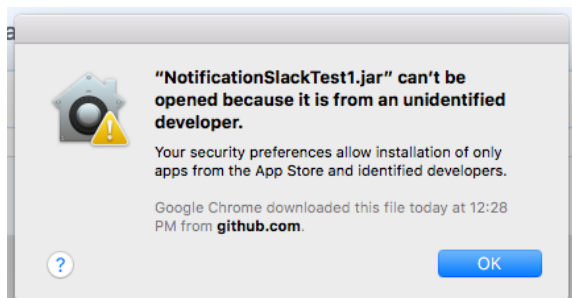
a

"NotificationSlackTest1.jar" can't be opened because it is from an unidentified developer.

Your security preferences allow installation of only apps from the App Store and identified developers.

Google Chrome downloaded this file today at 12:28 PM from github.com.

?

OK